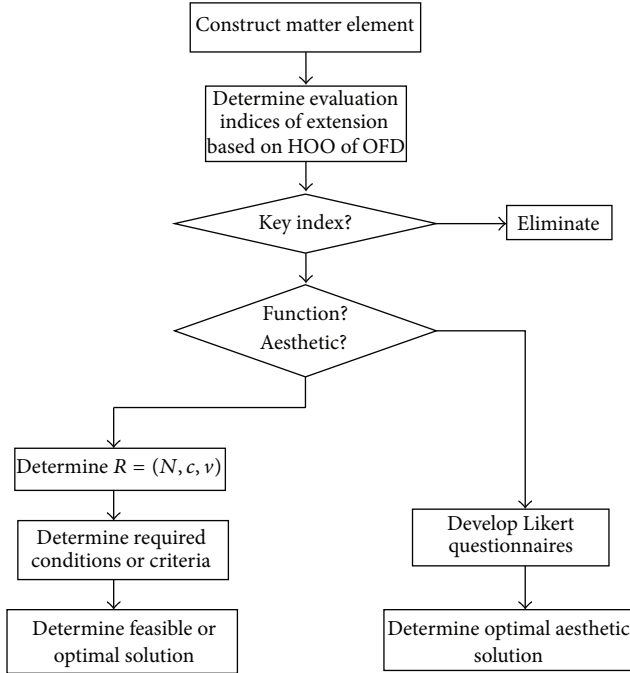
Construct matter element

Determine evaluation indices of extension based on HOO of OFD

Key index?

Eliminate

Function?
Aesthetic?

Determine $R = (N, c, v)$

Determine required conditions or criteria

Determine feasible or optimal solution

Develop Likert questionnaires

Determine optimal aesthetic solution